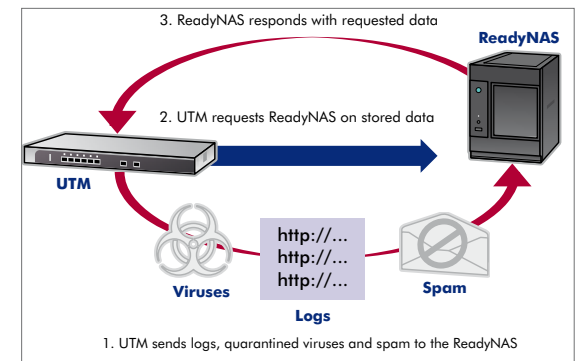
3. ReadyNAS responds with requested data

ReadyNAS

2. UTM requests ReadyNAS on stored data

UTM

http://...
http://...
http://...

Viruses

Logs

Spam

1. UTM sends logs, quarantined viruses and spam to the ReadyNAS